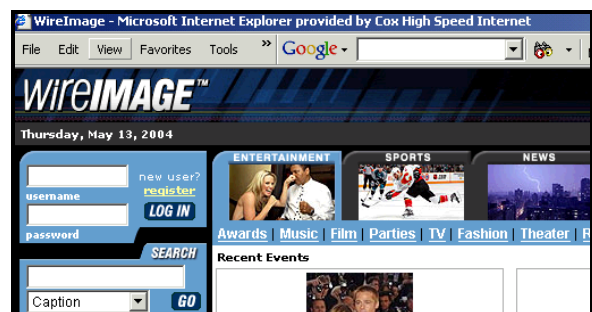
WireImage - Microsoft Internet Explorer provided by Cox High Speed Internet

File Edit View Favorites Tools » Google

WireIMAGE™

Thursday, May 13, 2004

username
new user?
register
password
LOG IN

SEARCH
Caption
GO

ENTERTAINMENT SPORTS NEWS

Awards | Music | Film | Parties | TV | Fashion | Theater | R

Recent Events